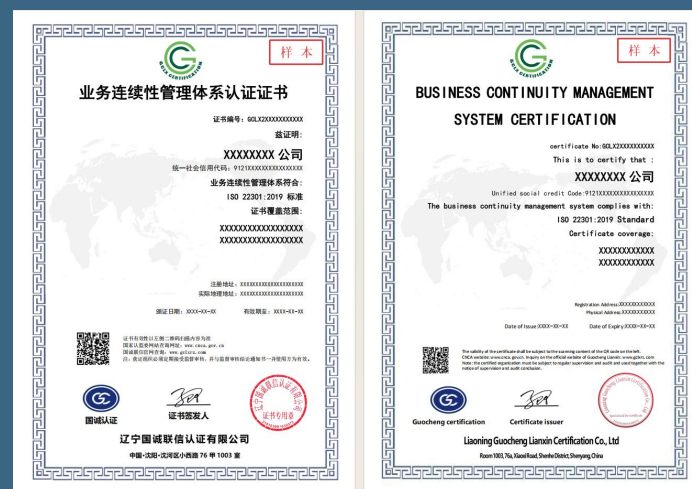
GCLX CERTIFICATION

样本

业务连续性管理体系认证证书

证书编号：GCLX2XXXXXXXXXX

兹证明：

XXXXXXXX 公司

统一社会信用代码：9121XXXXXXXXXXXXXX

业务连续性管理体系符合：

ISO 22301:2019 标准

证书覆盖范围：

XXXXXXXXXXXXXXXXXX
XXXXXXXXXXXXXXXXXX

注册地址：XXXXXXXXXXXXXXXXXX
实际经营地址：XXXXXXXXXXXXXXXXXX

颁证日期：XXXX-XX-XX　　有效期至：XXXX-XX-XX

证书有效性以左侧二维码扫描内容为准
国家认监委网站查询：www.cnca.gov.cn
国诚联信官网查询：www.gclxrz.com
注：依法获得认证的组织应按照要求接受监督审核并保持认证证书的有效性，并与监督审核结论通知书一并使用方为有效。

国诚认证　　证书签发人

辽宁国诚联信认证有限公司

中国·沈阳·沈河区小西路 76 号 1003 室

GCLX CERTIFICATION

样本

BUSINESS CONTINUITY MANAGEMENT SYSTEM CERTIFICATION

certificate No:GCLX2XXXXXXXXXX

This is to certify that :

XXXXXXXX 公司

Unified social credit Code:9121XXXXXXXXXXXXXX

The business continuity management system complies with:

ISO 22301:2019 Standard

Certificate coverage:

XXXXXXXXXXXX
XXXXXXXXXXXX

Registration Address:XXXXXXXXXXXX
Physical Address:XXXXXXXXXXXX

Date of Issue:XXXX-XX-XX　　Date of Expiry:XXXX-XX-XX

The validity of the certificate shall be subject to the scanning content of the QR code on the left. CNCA website:www.cnca.gov.cn. Inquiry on the official website of Guocheng Lianxin: www.gclxrz.com Note: the certified organization must be subject to regular supervision and audit and used together with the notice of supervision and audit conclusion.

Guocheng certification　　Certificate issuer

Liaoning Guocheng Lianxin Certification Co., Ltd

Room 1003, 76a, Xiaoxi Road, Shenhe District, Shenyang, China